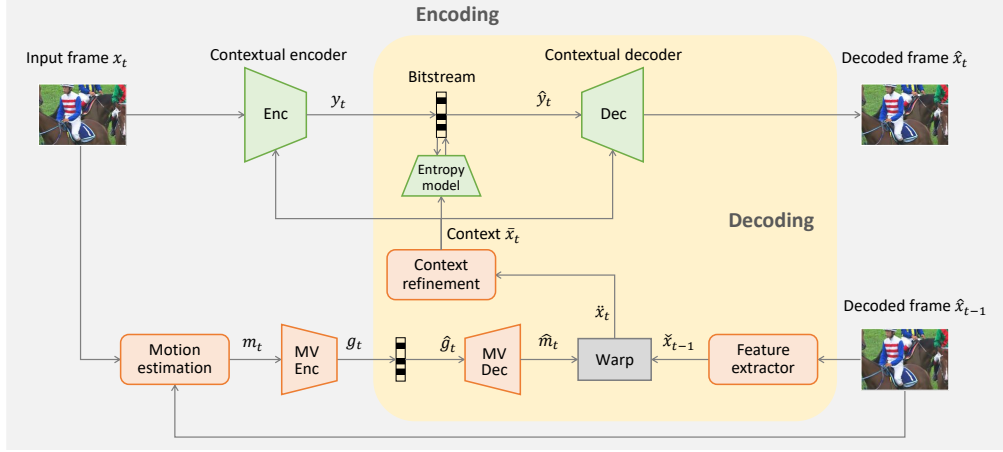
Encoding

Input frame $x_t$

Contextual encoder

Enc

$y_t$

Bitstream

Contextual decoder

$\hat{y}_t$

Dec

Decoded frame $\hat{x}_t$

Entropy model

Context $\bar{x}_t$

Decoding

Context refinement

$\ddot{x}_t$

Decoded frame $\hat{x}_{t-1}$

Motion estimation

$m_t$

MV Enc

$g_t$

$\hat{g}_t$

MV Dec

$\widehat{m}_t$

Warp

$\check{x}_{t-1}$

Feature extractor